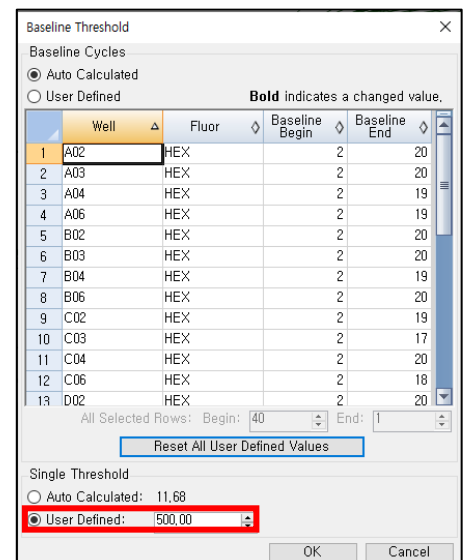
Baseline Threshold

Baseline Cycles

Auto Calculated

User Defined

**Bold** indicates a changed value.

| | Well | Fluor | Baseline Begin | Baseline End |
|---|---|---|---|---|
| 1 | A02 | HEX | 2 | 20 |
| 2 | A03 | HEX | 2 | 20 |
| 3 | A04 | HEX | 2 | 19 |
| 4 | A06 | HEX | 2 | 19 |
| 5 | B02 | HEX | 2 | 20 |
| 6 | B03 | HEX | 2 | 20 |
| 7 | B04 | HEX | 2 | 19 |
| 8 | B06 | HEX | 2 | 20 |
| 9 | C02 | HEX | 2 | 19 |
| 10 | C03 | HEX | 2 | 17 |
| 11 | C04 | HEX | 2 | 20 |
| 12 | C06 | HEX | 2 | 18 |
| 13 | D02 | HEX | 2 | 20 |

All Selected Rows: Begin: 40 End: 1

Reset All User Defined Values

Single Threshold

Auto Calculated: 11,68

User Defined: 500,00

OK

Cancel